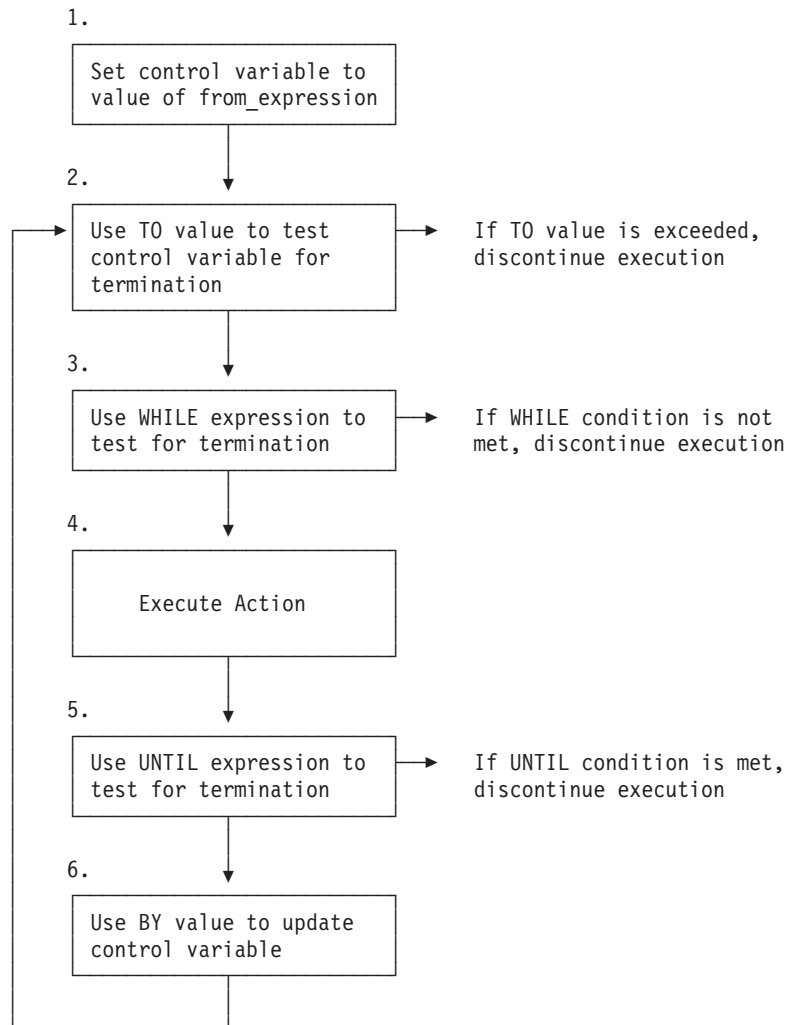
1.

Set control variable to value of from_expression

2.

Use TO value to test control variable for termination

If TO value is exceeded, discontinue execution

3.

Use WHILE expression to test for termination

If WHILE condition is not met, discontinue execution

4.

Execute Action

5.

Use UNTIL expression to test for termination

If UNTIL condition is met, discontinue execution

6.

Use BY value to update control variable